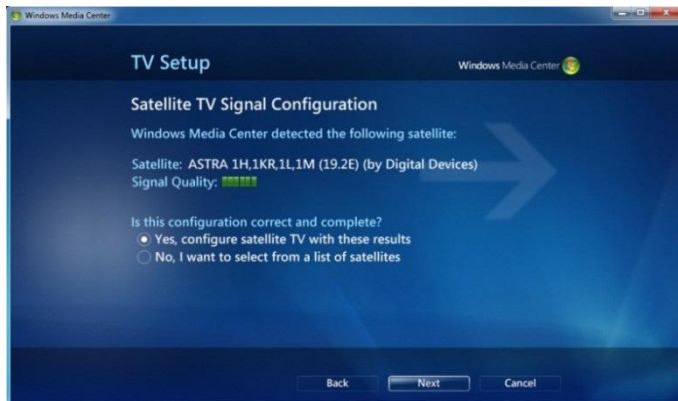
Windows Media Center

TV Setup

Windows Media Center

Satellite TV Signal Configuration

Windows Media Center detected the following satellite:

Satellite: ASTRA 1H,1KR,1L,1M (19.2E) (by Digital Devices)
Signal Quality:

Is this configuration correct and complete?
Yes, configure satellite TV with these results
No, I want to select from a list of satellites

Back
Next
Cancel